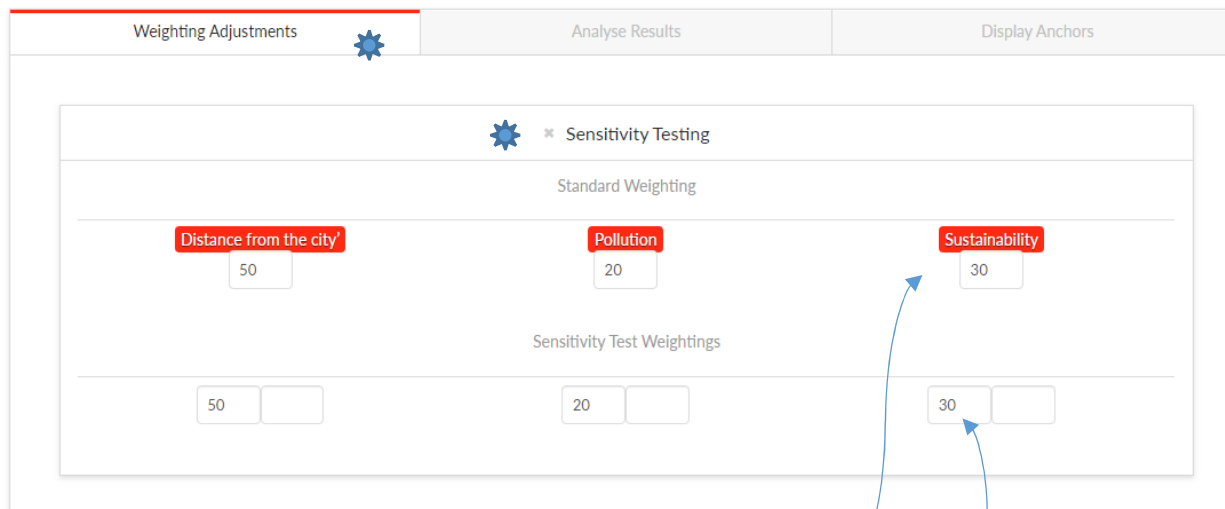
Weighting Adjustments

Analyse Results

Display Anchors

× Sensitivity Testing

Standard Weighting

Distance from the city'
50

Pollution
20

Sustainability
30

Sensitivity Test Weightings

50

20

30